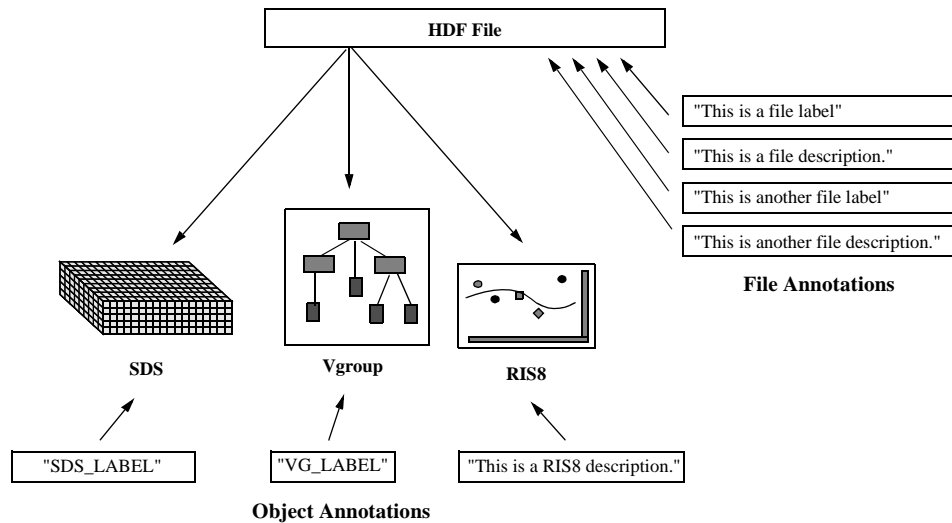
HDF File

"This is a file label"

"This is a file description."

"This is another file label"

"This is another file description."

File Annotations

SDS

Vgroup

RIS8

"SDS_LABEL"

"VG_LABEL"

"This is a RIS8 description."

Object Annotations